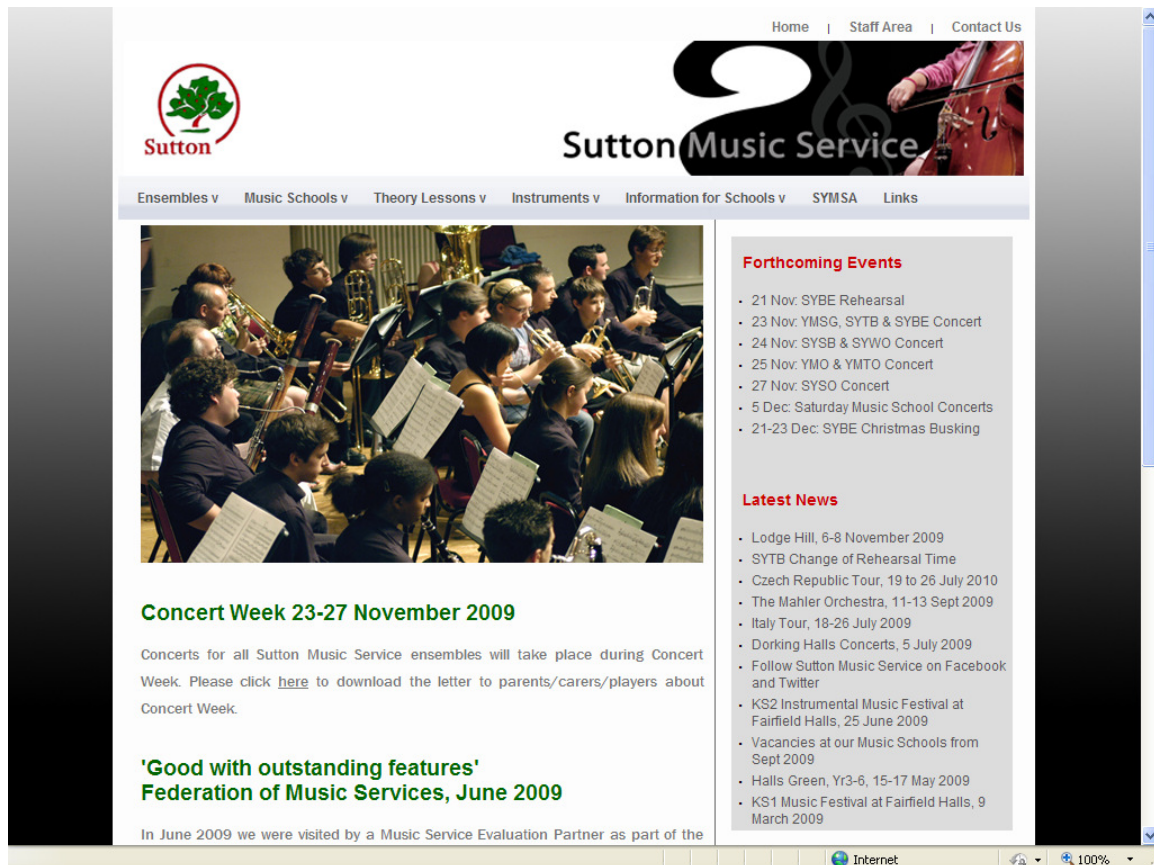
Home | Staff Area | Contact Us

Sutton

Sutton Music Service

Ensembles v Music Schools v Theory Lessons v Instruments v Information for Schools v SYMSA Links

Concert Week 23-27 November 2009

Concerts for all Sutton Music Service ensembles will take place during Concert Week. Please click here to download the letter to parents/carers/players about Concert Week.

'Good with outstanding features'
Federation of Music Services, June 2009

In June 2009 we were visited by a Music Service Evaluation Partner as part of the

Forthcoming Events

- 21 Nov: SYBE Rehearsal
- 23 Nov: YMSG, SYTB & SYBE Concert
- 24 Nov: SYSB & SYWO Concert
- 25 Nov: YMO & YMTO Concert
- 27 Nov: SYSO Concert
- 5 Dec: Saturday Music School Concerts
- 21-23 Dec: SYBE Christmas Busking

Latest News

- Lodge Hill, 6-8 November 2009
- SYTB Change of Rehearsal Time
- Czech Republic Tour, 19 to 26 July 2010
- The Mahler Orchestra, 11-13 Sept 2009
- Italy Tour, 18-26 July 2009
- Dorking Halls Concerts, 5 July 2009
- Follow Sutton Music Service on Facebook and Twitter
- KS2 Instrumental Music Festival at Fairfield Halls, 25 June 2009
- Vacancies at our Music Schools from Sept 2009
- Halls Green, Yr3-6, 15-17 May 2009
- KS1 Music Festival at Fairfield Halls, 9 March 2009

Internet 100%